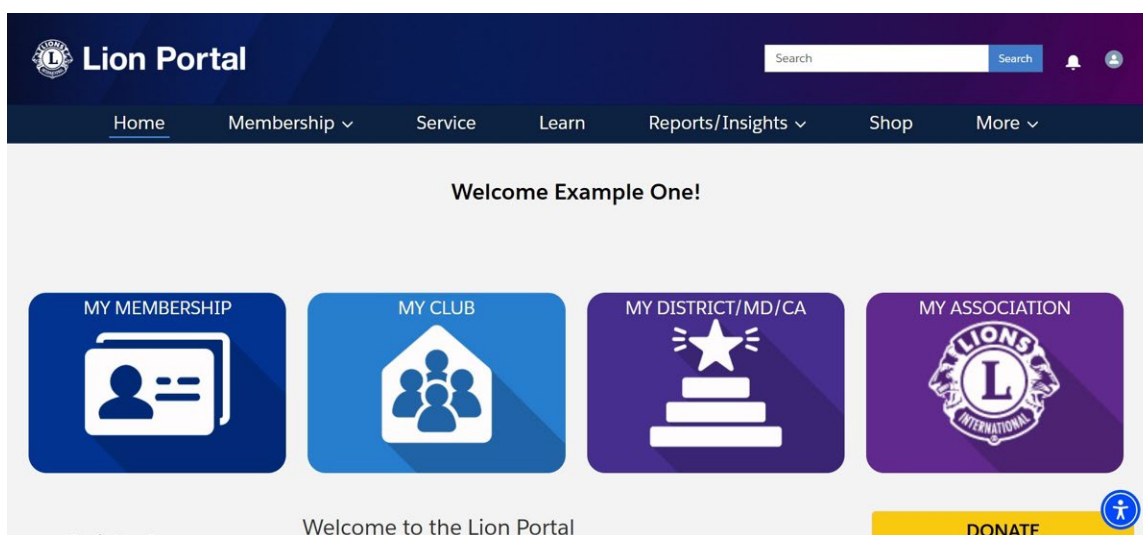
Lion Portal

Search

Search

Home

Membership

Service

Learn

Reports/Insights

Shop

More

Welcome Example One!

MY MEMBERSHIP

MY CLUB

MY DISTRICT/MD/CA

MY ASSOCIATION

LIONS

L

INTERNATIONAL

Welcome to the Lion Portal

DONATE